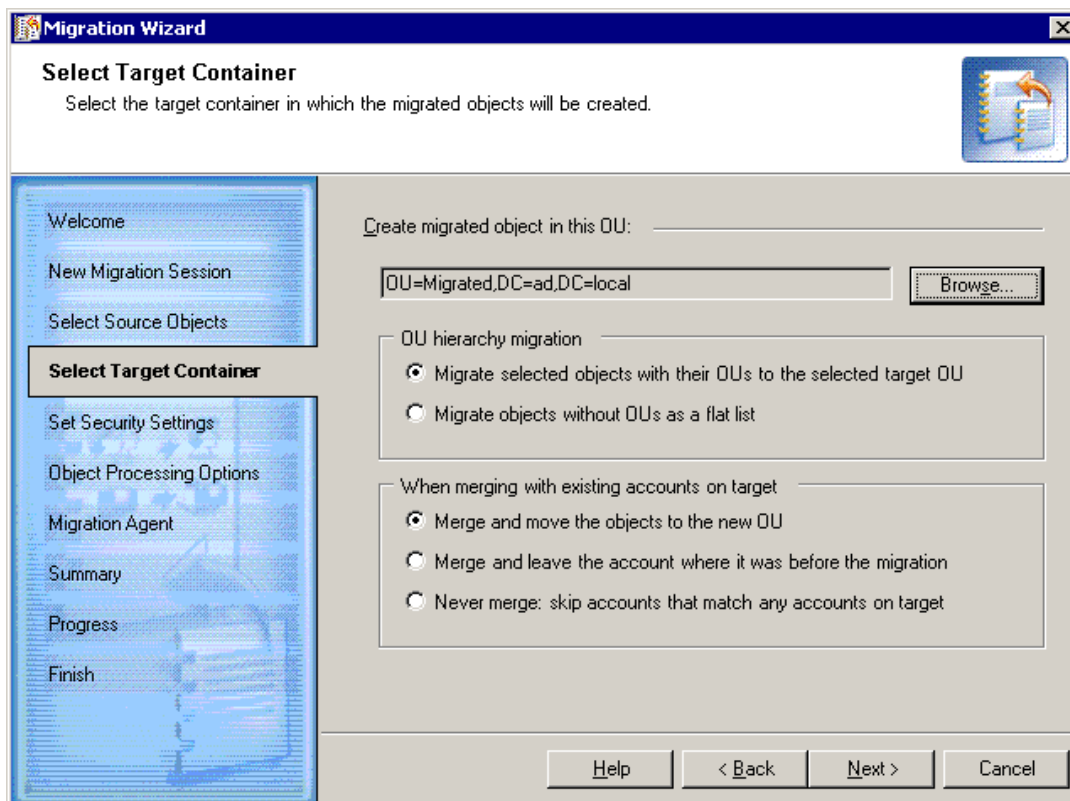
Migration Wizard

Select Target Container

Select the target container in which the migrated objects will be created.

Welcome
New Migration Session
Select Source Objects
Select Target Container
Set Security Settings
Object Processing Options
Migration Agent
Summary
Progress
Finish

Create migrated object in this OU:

OU=Migrated,DC=ad,DC=local

Browse...

OU hierarchy migration

Migrate selected objects with their OUs to the selected target OU

Migrate objects without OUs as a flat list

When merging with existing accounts on target

Merge and move the objects to the new OU

Merge and leave the account where it was before the migration

Never merge: skip accounts that match any accounts on target

Help

< Back

Next >

Cancel